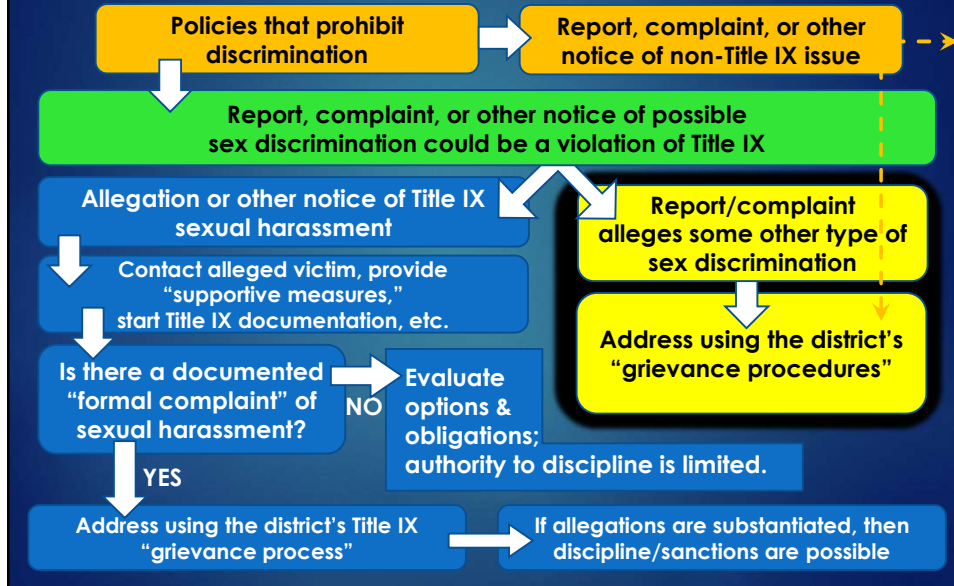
Policies that prohibit discrimination

Report, complaint, or other notice of non-Title IX issue

Report, complaint, or other notice of possible sex discrimination could be a violation of Title IX

Allegation or other notice of Title IX sexual harassment

Report/complaint alleges some other type of sex discrimination

Contact alleged victim, provide "supportive measures," start Title IX documentation, etc.

Address using the district's "grievance procedures"

Is there a documented "formal complaint" of sexual harassment?

NO

Evaluate options & obligations; authority to discipline is limited.

YES

Address using the district's Title IX "grievance process"

If allegations are substantiated, then discipline/sanctions are possible